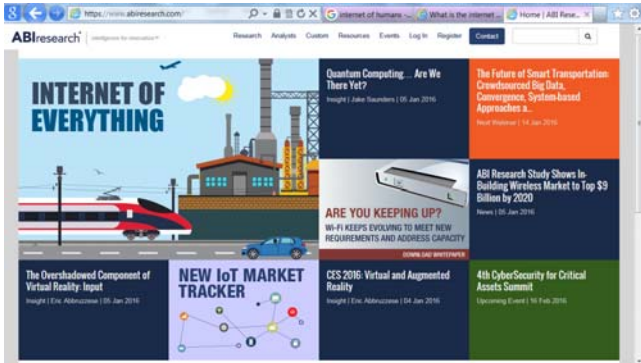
https://www.abiresearch.com/

internet of humans ... | What is the internet ... | Home | ABI Rese...

ABIresearch | Intelligence for innovation

Research Analysts Custom Resources Events Log In Register Contact

INTERNET OF EVERYTHING

Quantum Computing… Are We There Yet?

Insight | Jake Saunders | 05 Jan 2016

The Future of Smart Transportation: Crowdsourced Big Data, Convergence, System-based Approaches a...

Next Webinar | 14 Jan 2016

ARE YOU KEEPING UP?

WI-FI KEEPS EVOLVING TO MEET NEW REQUIREMENTS AND ADDRESS CAPACITY

DOWNLOAD WHITEPAPER

ABI Research Study Shows In-Building Wireless Market to Top $9 Billion by 2020

News | 05 Jan 2016

The Overshadowed Component of Virtual Reality: Input

Insight | Eric Abbruzzese | 05 Jan 2016

NEW IoT MARKET TRACKER

CES 2016: Virtual and Augmented Reality

Insight | Eric Abbruzzese | 04 Jan 2016

4th CyberSecurity for Critical Assets Summit

Upcoming Event | 16 Feb 2016